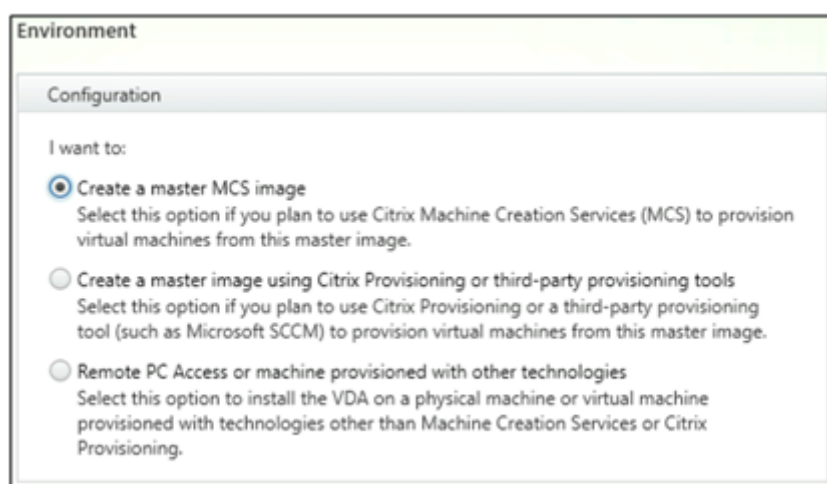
Environment

Configuration

I want to:

Create a master MCS image
Select this option if you plan to use Citrix Machine Creation Services (MCS) to provision virtual machines from this master image.

Create a master image using Citrix Provisioning or third-party provisioning tools
Select this option if you plan to use Citrix Provisioning or a third-party provisioning tool (such as Microsoft SCCM) to provision virtual machines from this master image.

Remote PC Access or machine provisioned with other technologies
Select this option to install the VDA on a physical machine or virtual machine provisioned with technologies other than Machine Creation Services or Citrix Provisioning.